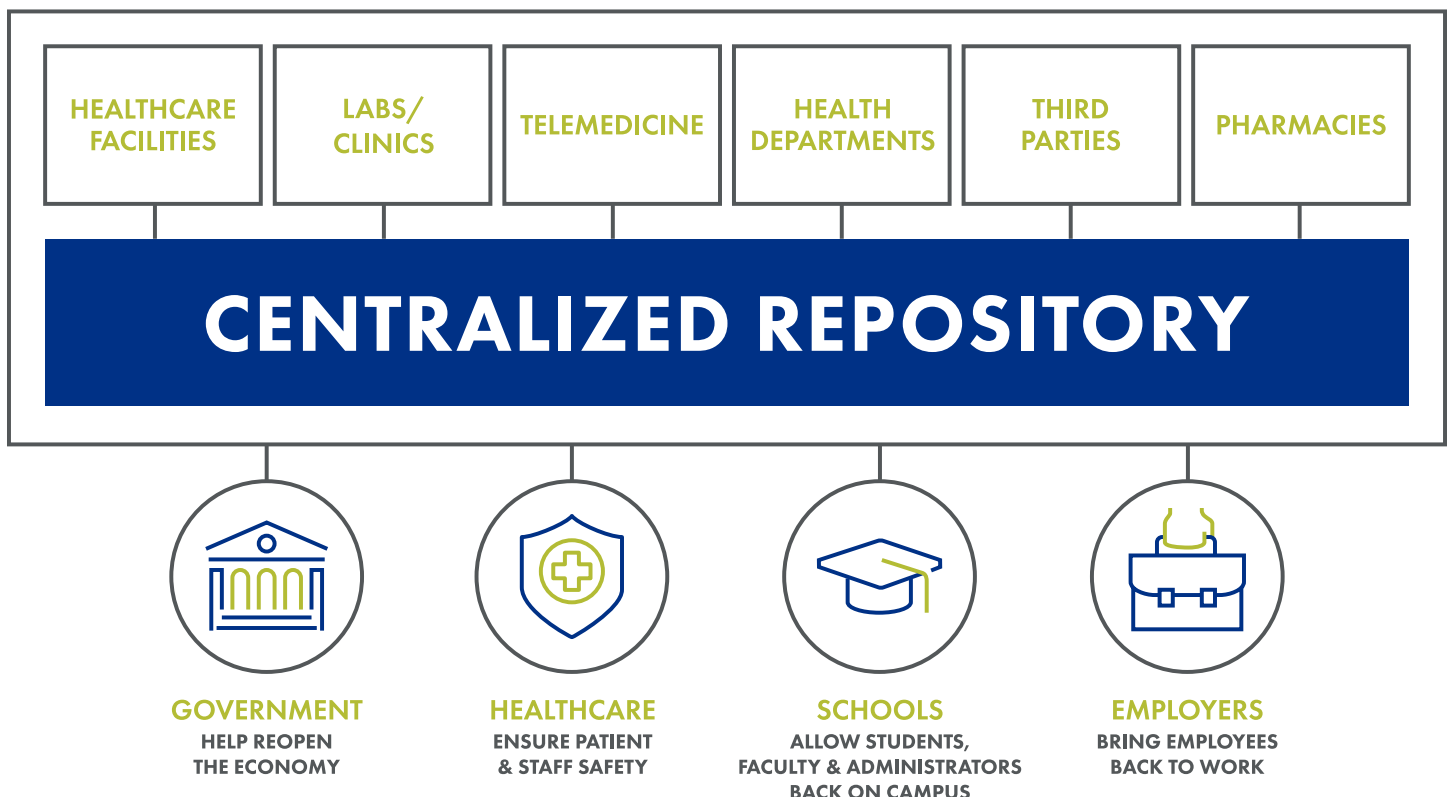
HEALTHCARE FACILITIES

LABS/ CLINICS

TELEMEDICINE

HEALTH DEPARTMENTS

THIRD PARTIES

PHARMACIES

CENTRALIZED REPOSITORY

GOVERNMENT
HELP REOPEN THE ECONOMY

HEALTHCARE
ENSURE PATIENT & STAFF SAFETY

SCHOOLS
ALLOW STUDENTS, FACULTY & ADMINISTRATORS BACK ON CAMPUS

EMPLOYERS
BRING EMPLOYEES BACK TO WORK